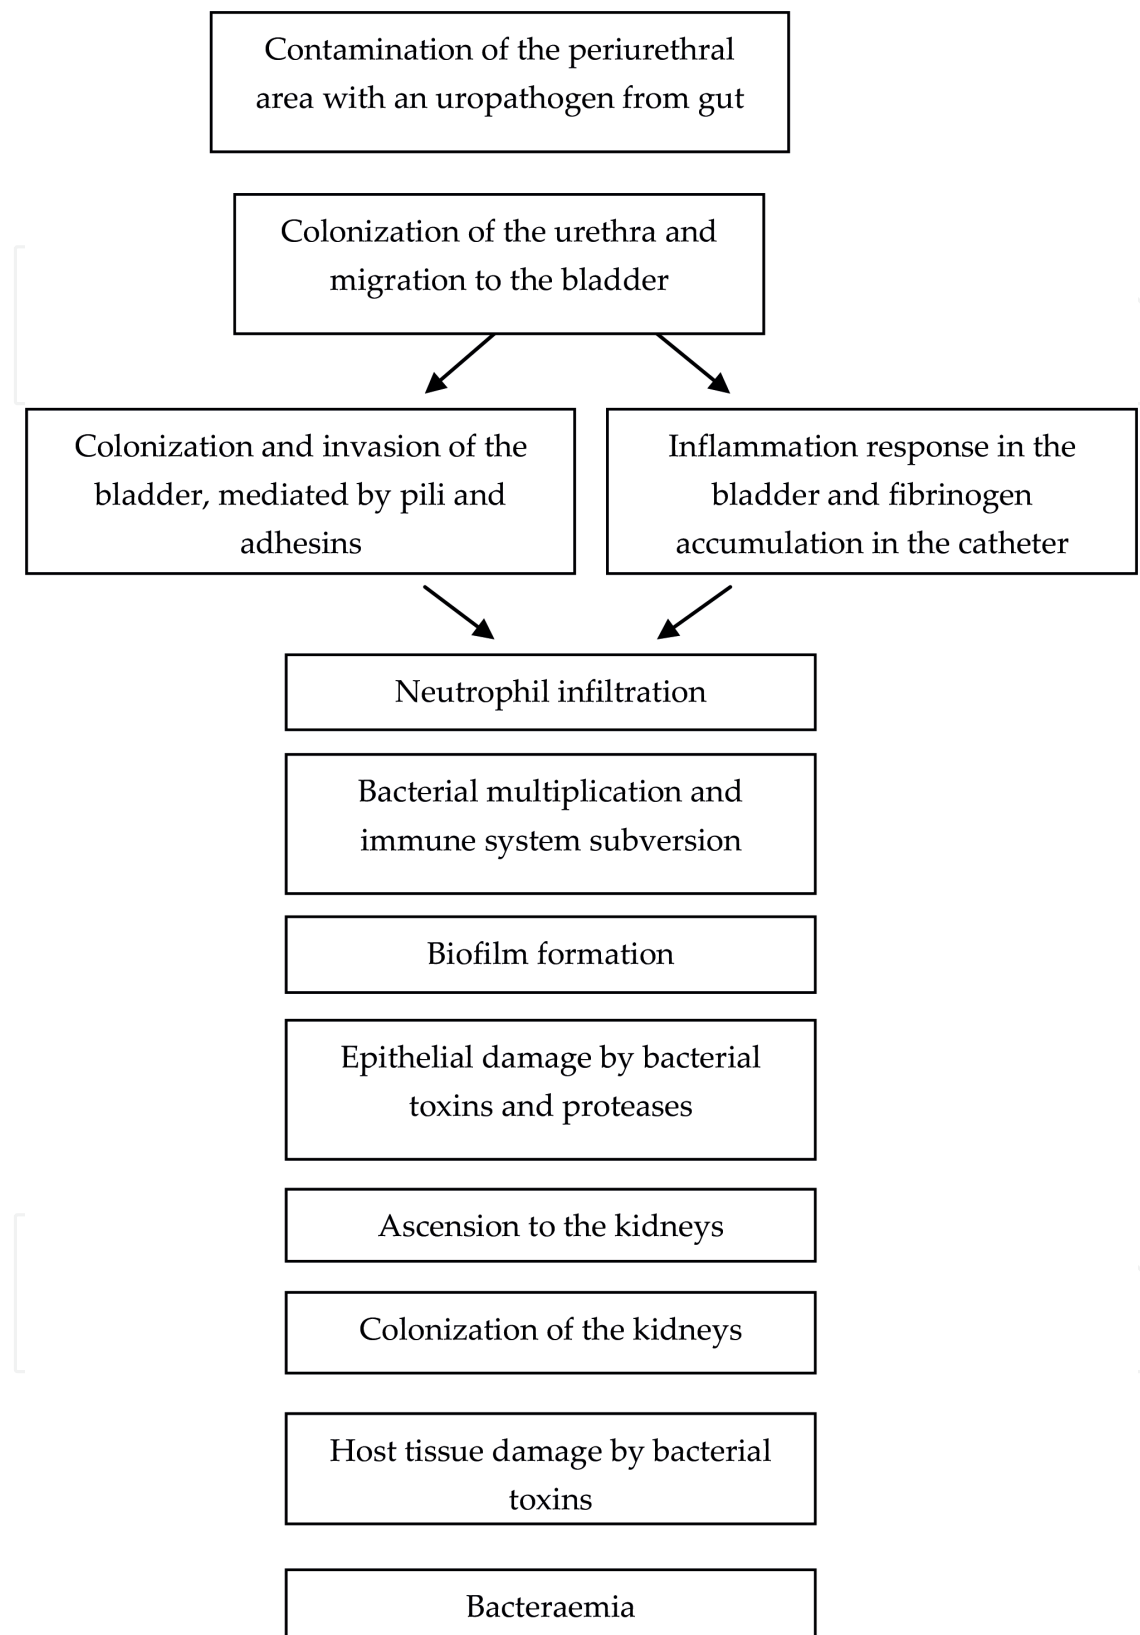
Contamination of the periurethral area with an uropathogen from gut

Colonization of the urethra and migration to the bladder

Colonization and invasion of the bladder, mediated by pili and adhesins

Inflammation response in the bladder and fibrinogen accumulation in the catheter

Neutrophil infiltration

Bacterial multiplication and immune system subversion

Biofilm formation

Epithelial damage by bacterial toxins and proteases

Ascension to the kidneys

Colonization of the kidneys

Host tissue damage by bacterial toxins

Bacteraemia